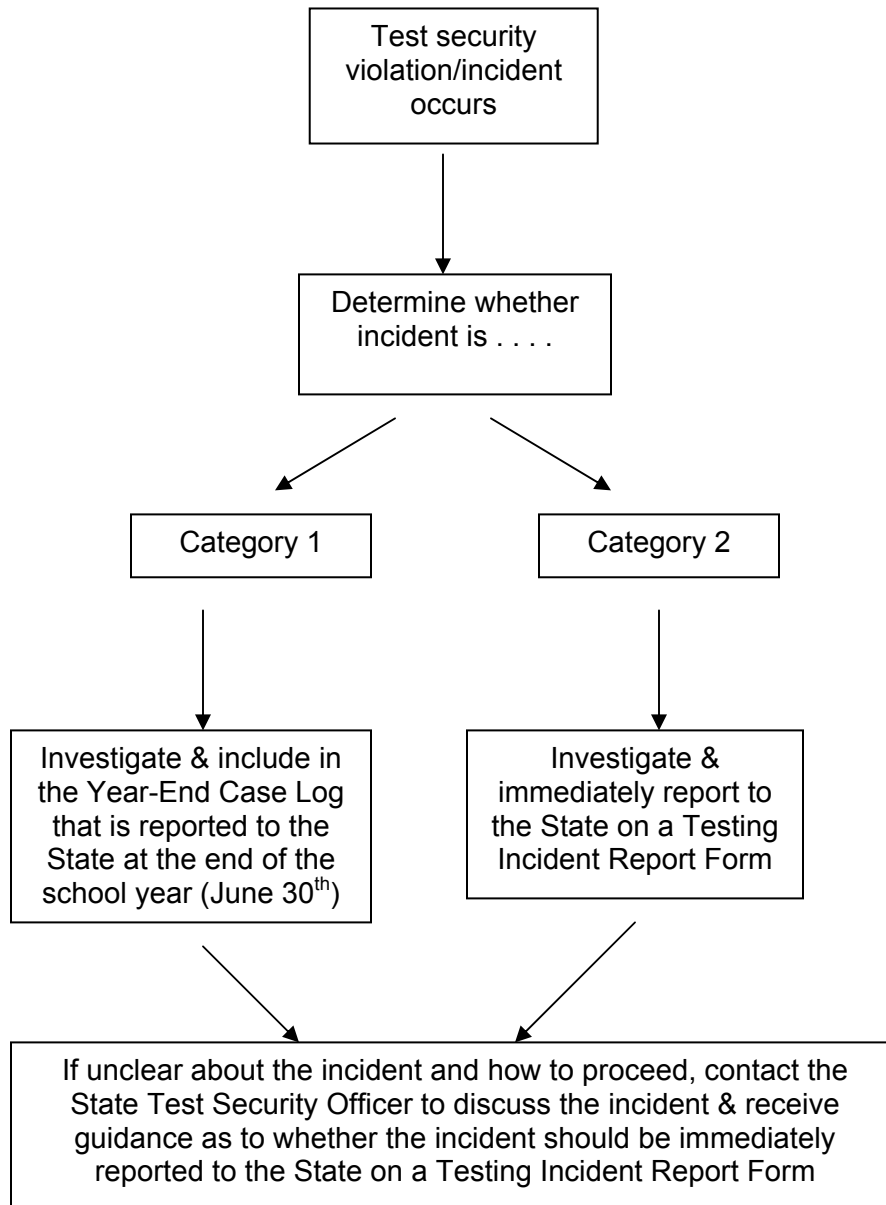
Test security violation/incident occurs

Determine whether incident is . . . .

Category 1

Category 2

Investigate & include in the Year-End Case Log that is reported to the State at the end of the school year (June 30$^{th}$)

Investigate & immediately report to the State on a Testing Incident Report Form

If unclear about the incident and how to proceed, contact the State Test Security Officer to discuss the incident & receive guidance as to whether the incident should be immediately reported to the State on a Testing Incident Report Form